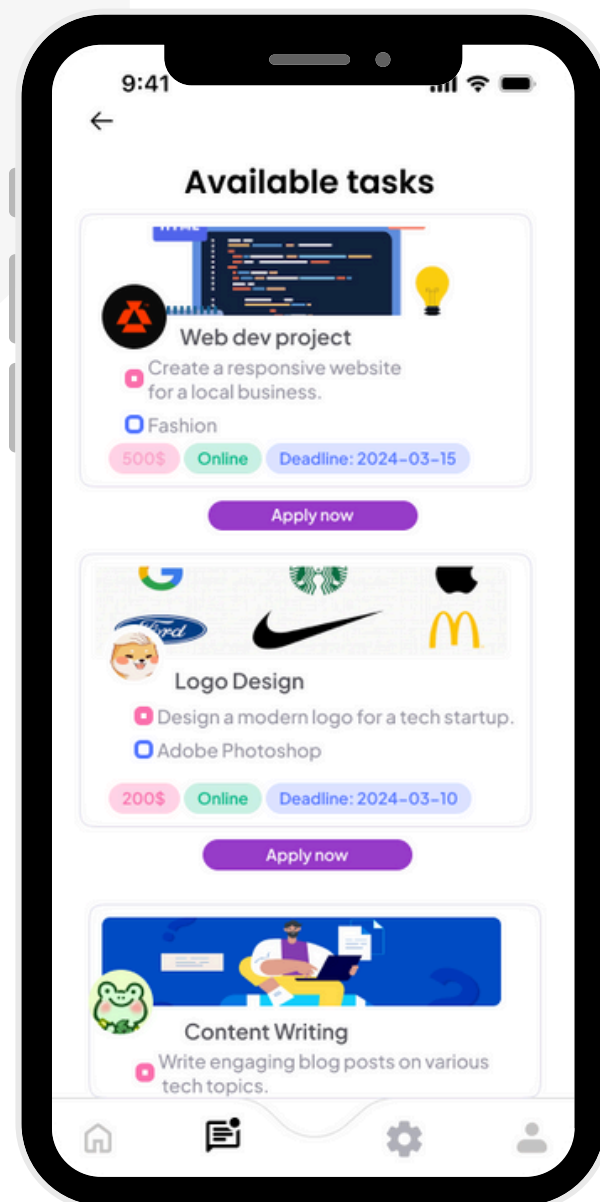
9:41

Available tasks

Web dev project

Create a responsive website for a local business.

Fashion

500$ Online Deadline: 2024-03-15

Apply now

Logo Design

Design a modern logo for a tech startup.

Adobe Photoshop

200$ Online Deadline: 2024-03-10

Apply now

Content Writing

Write engaging blog posts on various tech topics.